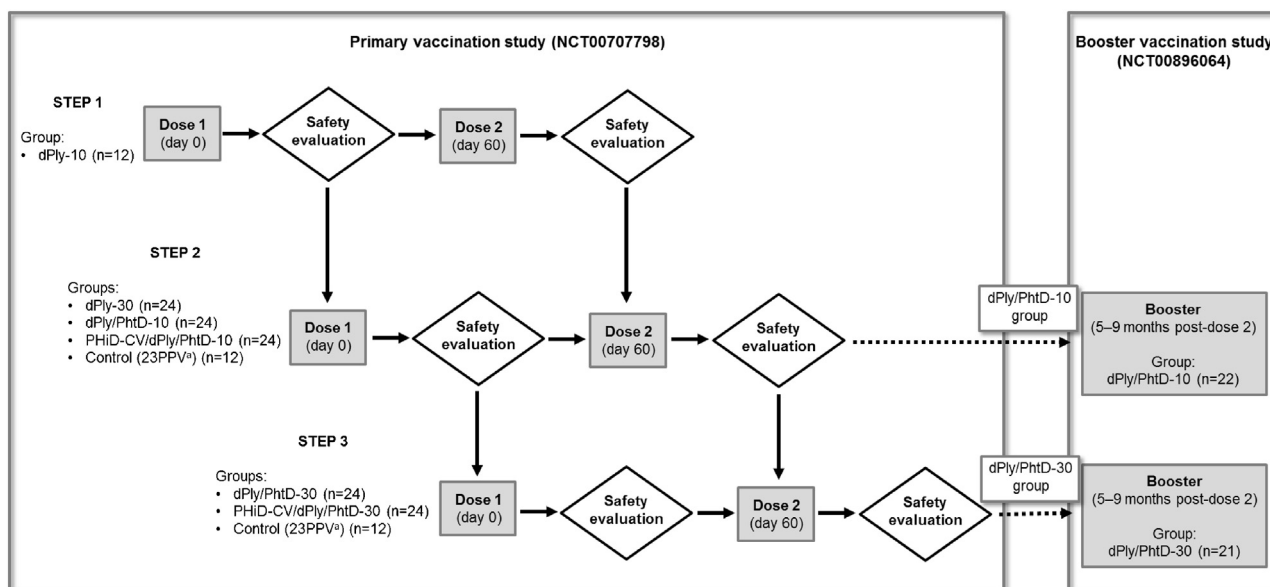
Primary vaccination study (NCT00707798)

Booster vaccination study (NCT00896064)

STEP 1

Group:
• dPly-10 (n=12)

Dose 1 (day 0)

Safety evaluation

Dose 2 (day 60)

Safety evaluation

STEP 2

Groups:
• dPly-30 (n=24)
• dPly/PhtD-10 (n=24)
• PHiD-CV/dPly/PhtD-10 (n=24)
• Control (23PPV$^{a}$) (n=12)

Dose 1 (day 0)

Safety evaluation

Dose 2 (day 60)

Safety evaluation

dPly/PhtD-10 group

Booster (5–9 months post-dose 2)

Group: dPly/PhtD-10 (n=22)

STEP 3

Groups:
• dPly/PhtD-30 (n=24)
• PHiD-CV/dPly/PhtD-30 (n=24)
• Control (23PPV$^{a}$) (n=12)

Dose 1 (day 0)

Safety evaluation

Dose 2 (day 60)

Safety evaluation

dPly/PhtD-30 group

Booster (5–9 months post-dose 2)

Group: dPly/PhtD-30 (n=21)